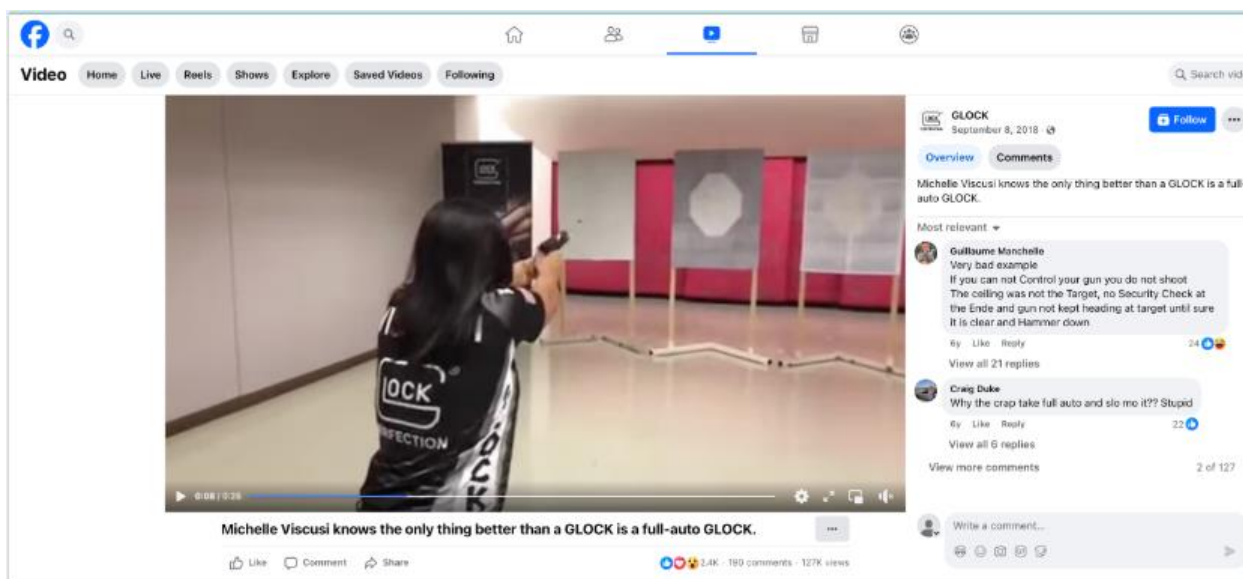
Video Home Live Reels Shows Explore Saved Videos Following

Q Search vid

GLOCK
September 8, 2018 ·

Follow ···

Overview Comments

Michelle Viscusi knows the only thing better than a GLOCK is a full auto GLOCK.

Most relevant

Guillaume Manchelle
Very bad example
If you can not Control your gun you do not shoot
The ceiling was not the Target, no Security Check at the Ende and gun not kept heading at target until sure it is clear and Hammer down

6y Like Reply 24

View all 21 replies

Craig Duke
Why the crap take full auto and slo mo it?? Stupid

6y Like Reply 22

View all 6 replies

View more comments 2 of 127

Write a comment...

GLOCK
PERFECTION

0:08 / 0:26

Michelle Viscusi knows the only thing better than a GLOCK is a full-auto GLOCK.

···

Like Comment Share

2.4K · 180 comments · 127K views